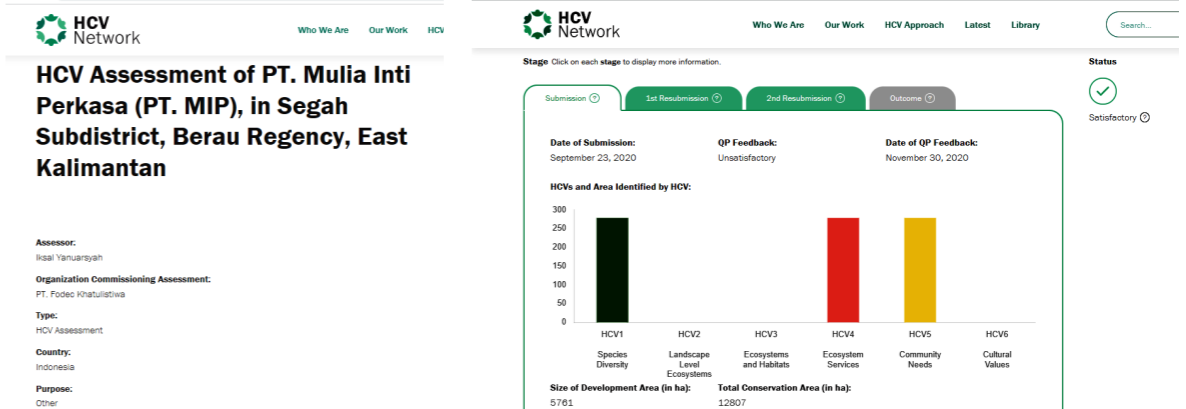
HCV Network

Who We Are  Our Work  HCV

HCV Assessment of PT. Mulia Inti Perkasa (PT. MIP), in Segah Subdistrict, Berau Regency, East Kalimantan

Assessor:
Iksal Yanuarsyah

Organization Commissioning Assessment:
PT. Fodec Khatulistiwa

Type:
HCV Assessment

Country:
Indonesia

Purpose:
Other

HCV Network

Who We Are  Our Work  HCV Approach  Latest  Library  Search...

Stage Click on each stage to display more information.

Status

Satisfactory

Submission  1st Resubmission  2nd Resubmission  Outcome

Date of Submission:
September 23, 2020

QP Feedback:
Unsatisfactory

Date of QP Feedback:
November 30, 2020

HCVs and Area Identified by HCV:

300
250
200
150
100
50
0

HCV1 Species Diversity
HCV2 Landscape Level Ecosystems
HCV3 Ecosystems and Habitats
HCV4 Ecosystem Services
HCV5 Community Needs
HCV6 Cultural Values

Size of Development Area (in ha):
5761

Total Conservation Area (in ha):
12807